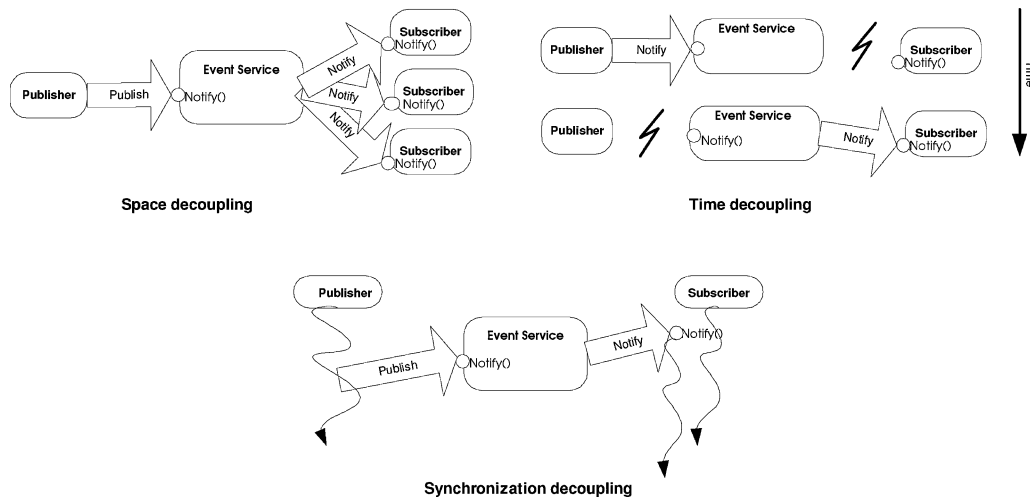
Publisher

Publish

Event Service

Notify()

Notify

Notify

Notify

Subscriber

Notify()

Subscriber

Notify()

Subscriber

Notify()

Space decoupling

Publisher

Notify

Event Service

Subscriber

Notify()

Publisher

Event Service

Notify()

Notify

Subscriber

Notify()

Time

Time decoupling

Publisher

Publish

Event Service

Notify()

Notify

Subscriber

Notify()

Synchronization decoupling